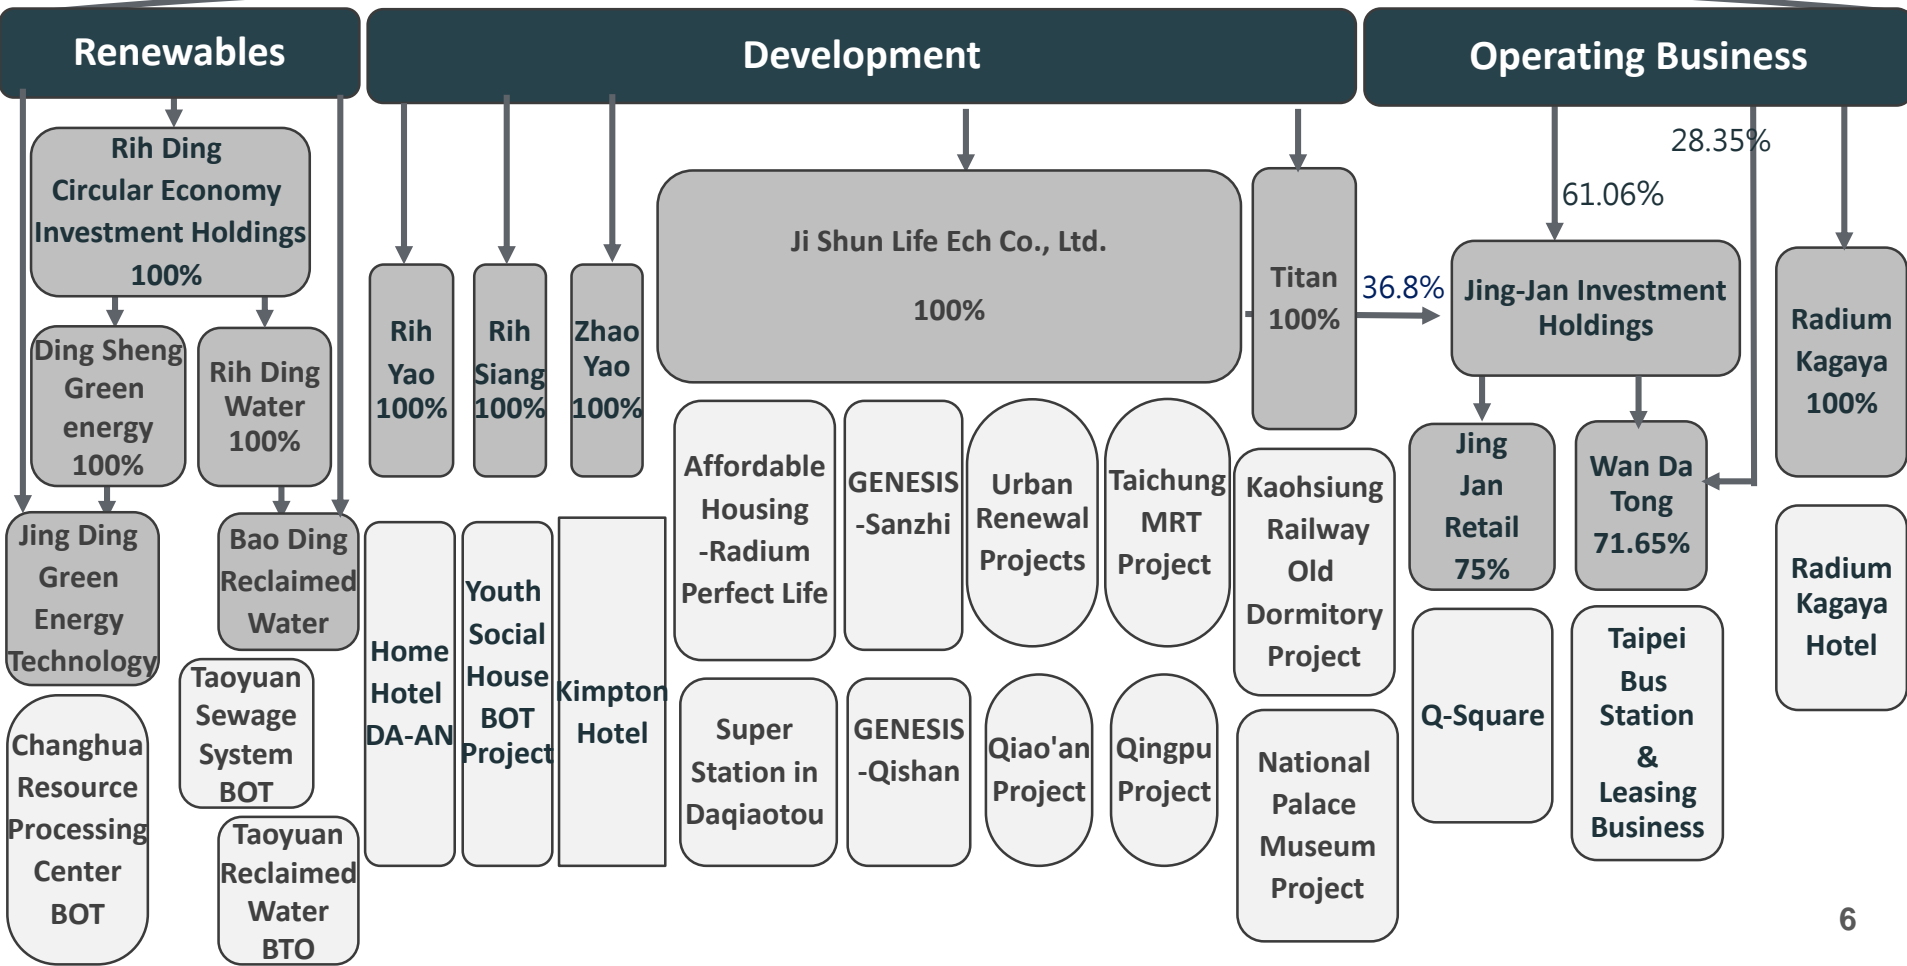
Renewables

Development

Operating Business

Rih Ding Circular Economy Investment Holdings 100%

Ding Sheng Green energy 100%

Rih Ding Water 100%

Jing Ding Green Energy Technology

Bao Ding Reclaimed Water

Changhua Resource Processing Center BOT

Taoyuan Sewage System BOT

Taoyuan Reclaimed Water BTO

Rih Yao 100%

Rih Siang 100%

Zhao Yao 100%

Ji Shun Life Ech Co., Ltd.

100%

Titan 100%

Home Hotel DA-AN

Youth Social House BOT Project

Kimpton Hotel

Affordable Housing -Radium Perfect Life

GENESIS -Sanzhi

Urban Renewal Projects

Taichung MRT Project

Kaohsiung Railway Old Dormitory Project

Super Station in Daqiaotou

GENESIS -Qishan

Qiao'an Project

Qingpu Project

National Palace Museum Project

28.35%

61.06%

36.8%

Jing-Jan Investment Holdings

Radium Kagaya 100%

Jing Jan Retail 75%

Wan Da Tong 71.65%

Q-Square

Taipei Bus Station & Leasing Business

Radium Kagaya Hotel

6